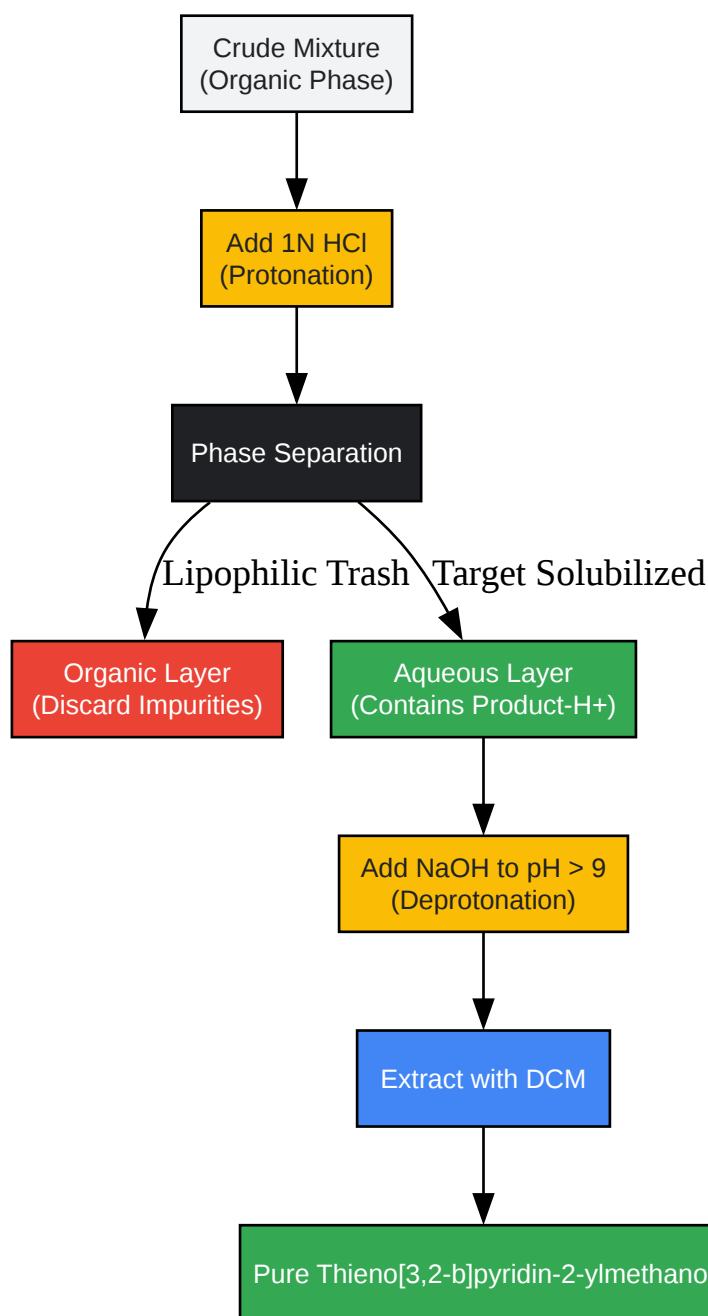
Crude Mixture
(Organic Phase)

Add 1N HCl
(Protonation)

Phase Separation

Lipophilic Trash

Target Solubilized

Organic Layer
(Discard Impurities)

Aqueous Layer
(Contains Product-H+)

Add NaOH to pH > 9
(Deprotonation)

Extract with DCM

Pure Thieno[3,2-b]pyridin-2-ylmethano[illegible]